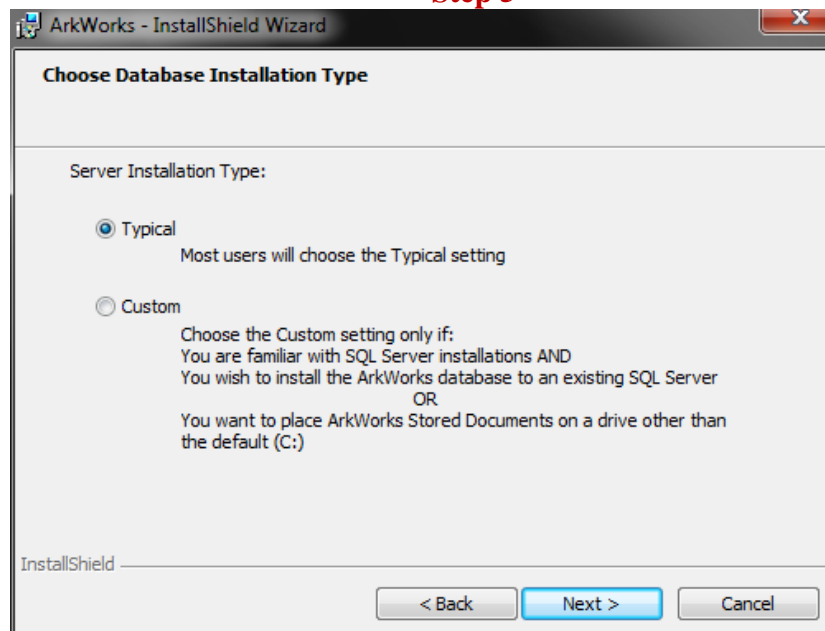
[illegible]

ArkWorks - InstallShield Wizard

X

Choose Database Installation Type

Server Installation Type:

Typical

Most users will choose the Typical setting

Custom

Choose the Custom setting only if:
You are familiar with SQL Server installations AND
You wish to install the ArkWorks database to an existing SQL Server
OR
You want to place ArkWorks Stored Documents on a drive other than the default (C:)

InstallShield

< Back

Next >

Cancel